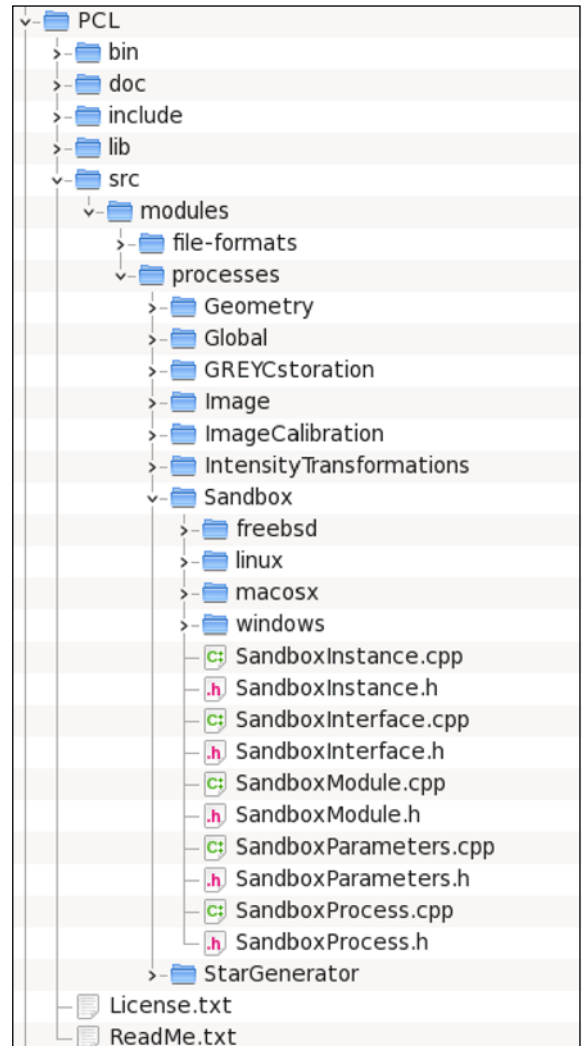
PCL
bin
doc
include
lib
src
modules
file-formats
processes
Geometry
Global
GREYCstoration
Image
ImageCalibration
IntensityTransformations
Sandbox
freebsd
linux
macosx
windows
SandboxInstance.cpp
SandboxInstance.h
SandboxInterface.cpp
SandboxInterface.h
SandboxModule.cpp
SandboxModule.h
SandboxParameters.cpp
SandboxParameters.h
SandboxProcess.cpp
SandboxProcess.h
StarGenerator
License.txt
ReadMe.txt